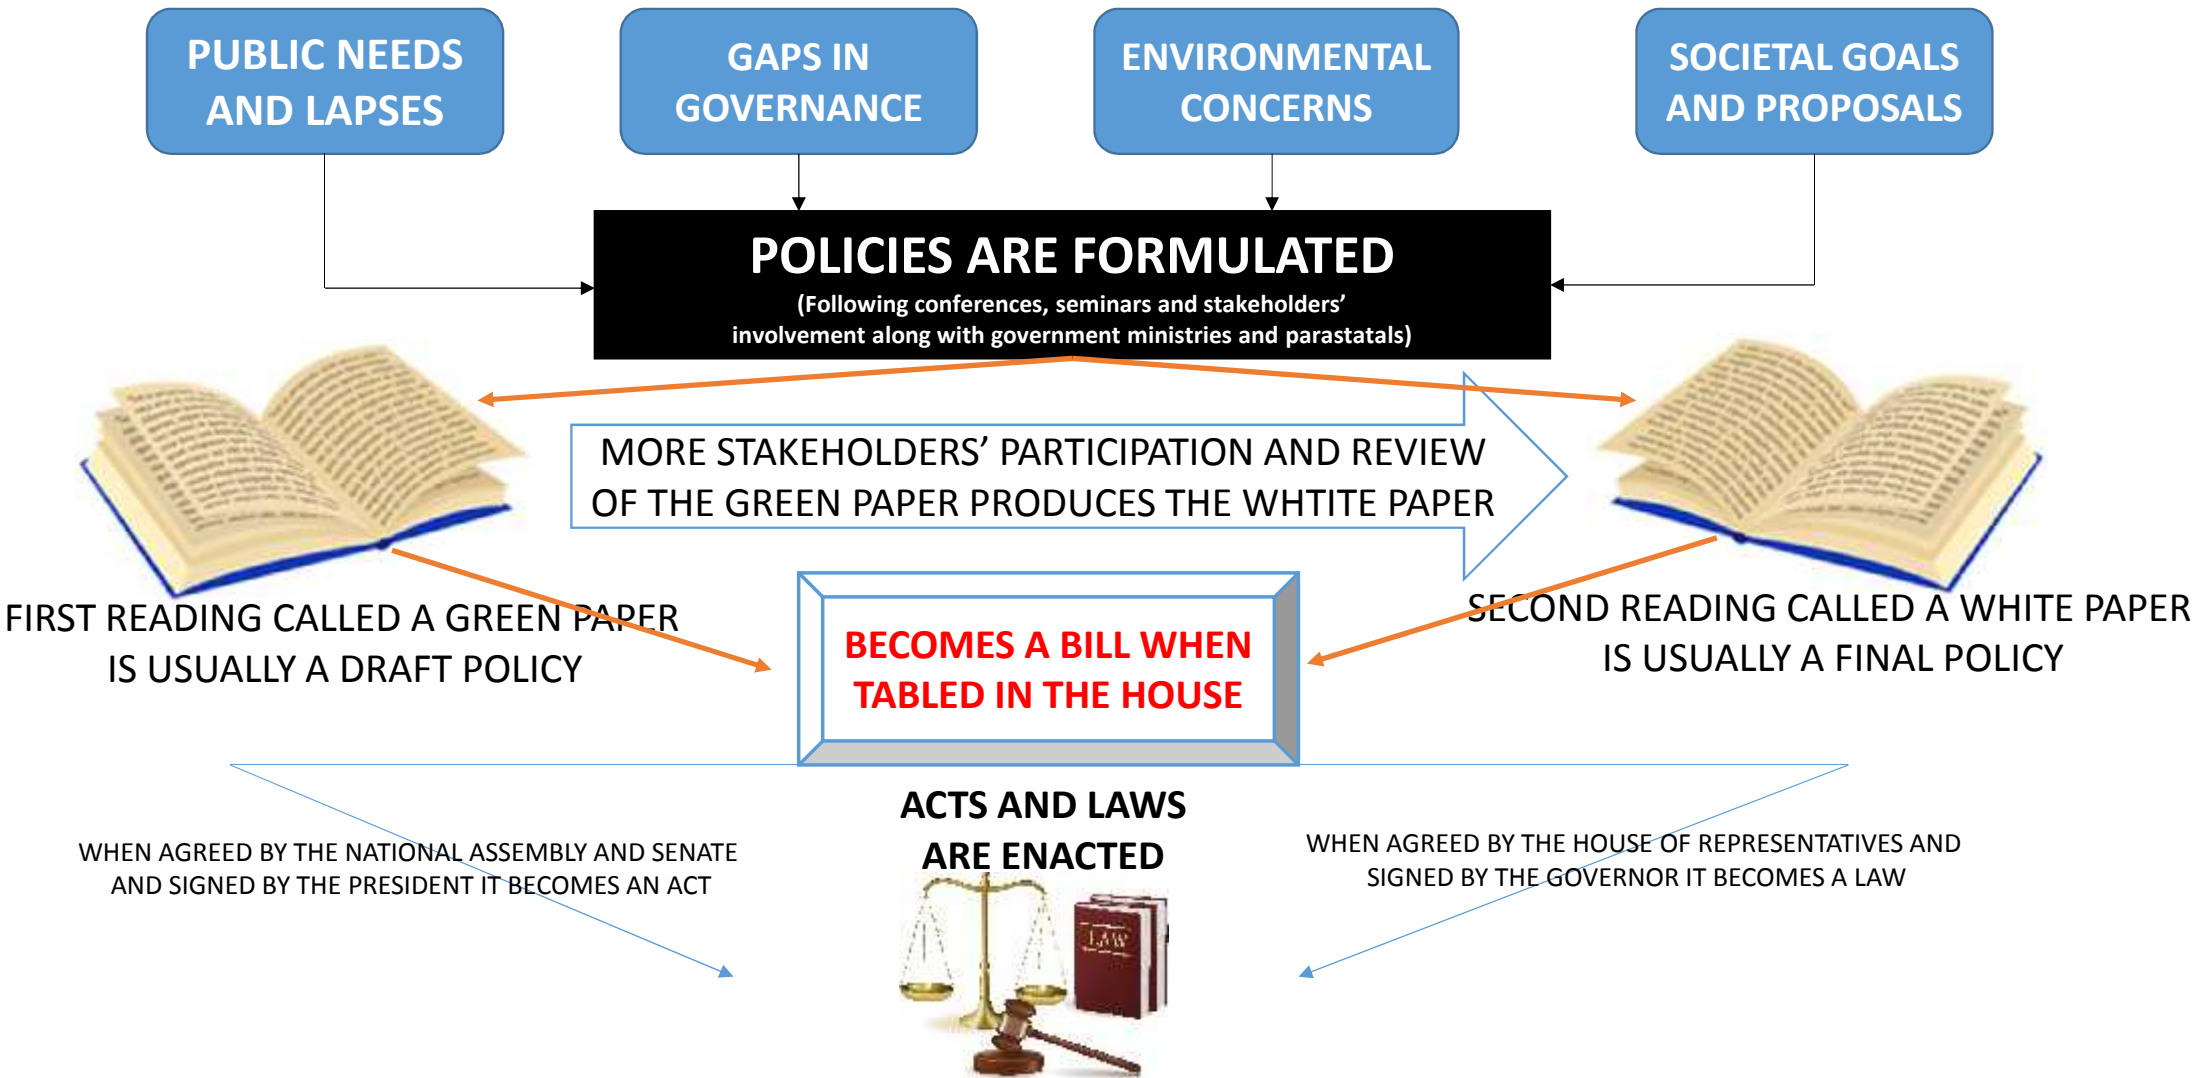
PUBLIC NEEDS AND LAPSES

GAPS IN GOVERNANCE

ENVIRONMENTAL CONCERNS

SOCIETAL GOALS AND PROPOSALS

POLICIES ARE FORMULATED
(Following conferences, seminars and stakeholders' involvement along with government ministries and parastatals)

MORE STAKEHOLDERS' PARTICIPATION AND REVIEW OF THE GREEN PAPER PRODUCES THE WHTITE PAPER

FIRST READING CALLED A GREEN PAPER IS USUALLY A DRAFT POLICY

BECOMES A BILL WHEN TABLED IN THE HOUSE

SECOND READING CALLED A WHITE PAPER IS USUALLY A FINAL POLICY

ACTS AND LAWS ARE ENACTED

WHEN AGREED BY THE NATIONAL ASSEMBLY AND SENATE AND SIGNED BY THE PRESIDENT IT BECOMES AN ACT

WHEN AGREED BY THE HOUSE OF REPRESENTATIVES AND SIGNED BY THE GOVERNOR IT BECOMES A LAW

LAW